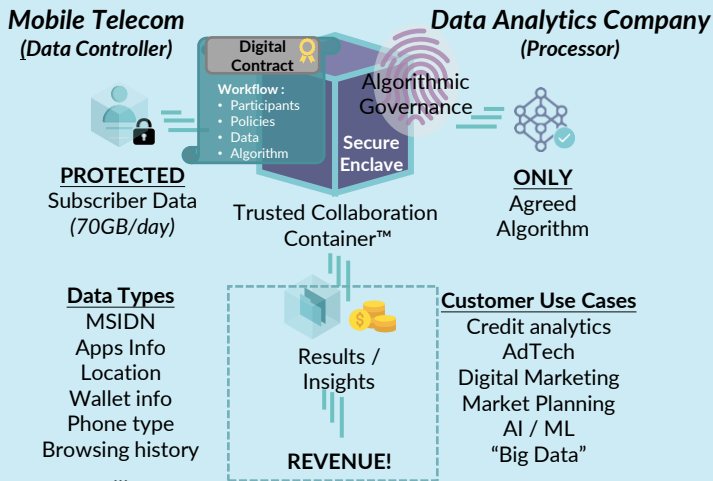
Mobile Telecom
(Data Controller)

Data Analytics Company
(Processor)

Digital Contract

Workflow :
• Participants
• Policies
• Data
• Algorithm

Algorithmic Governance

Secure Enclave

PROTECTED
Subscriber Data
(70GB/day)

Trusted Collaboration Container™

ONLY
Agreed
Algorithm

Data Types
MSIDN
Apps Info
Location
Wallet info
Phone type
Browsing history

Results / Insights

REVENUE!

Customer Use Cases
Credit analytics
AdTech
Digital Marketing
Market Planning
AI / ML
“Big Data”